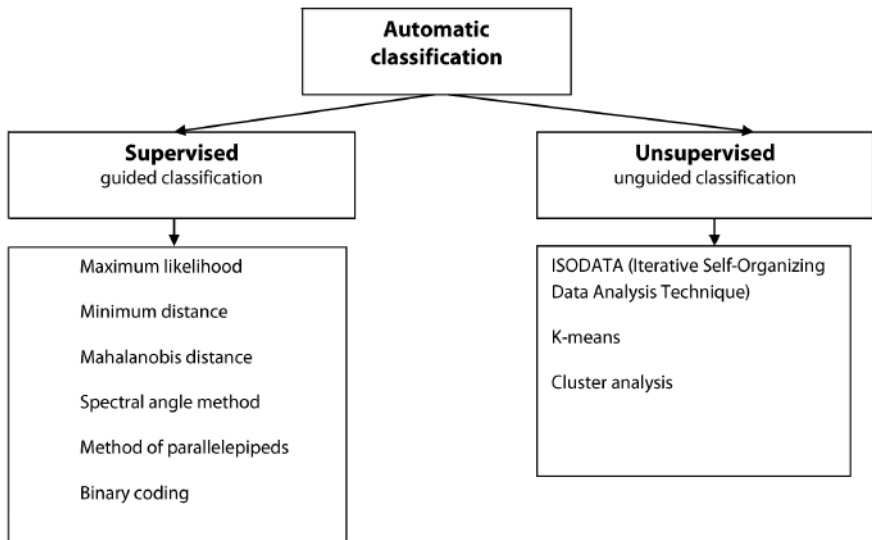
Automatic classification

Supervised
guided classification

Maximum likelihood

Minimum distance

Mahalanobis distance

Spectral angle method

Method of parallelepipeds

Binary coding

Unsupervised
unguided classification

ISODATA (Iterative Self-Organizing Data Analysis Technique)

K-means

Cluster analysis